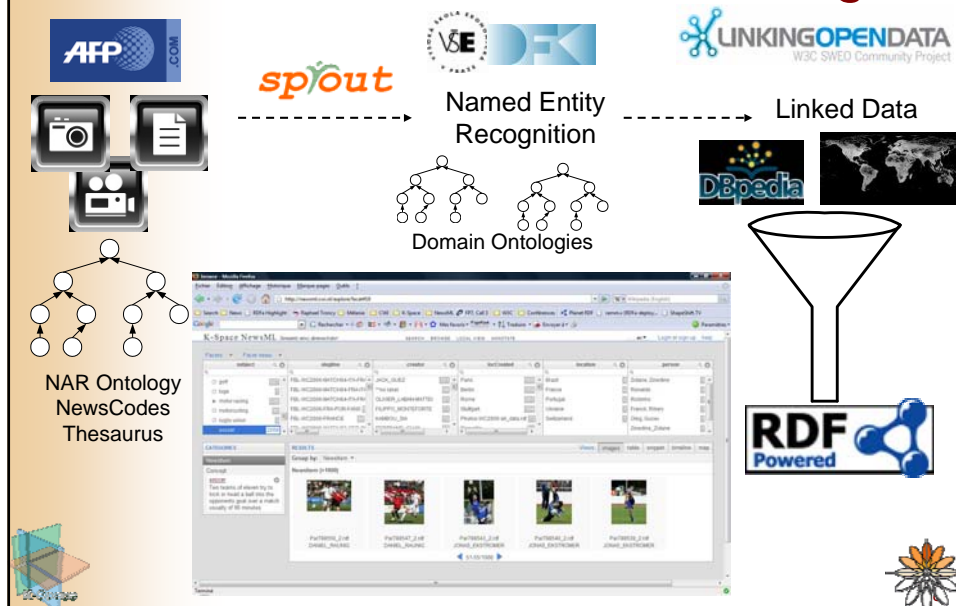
AFP .COM

sprout

VŠE DFKI

Named Entity Recognition

Domain Ontologies

LINKINGOPENDATA
W3C SWEO Community Project

Linked Data

DBpedia

NAR Ontology
NewsCodes
Thesaurus

K-Space NewsML

RDF Powered